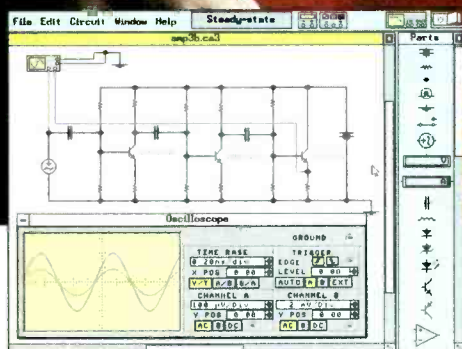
File Edit Circuit Window Help
Steady-state
amp3b.ca3
Parts
Oscilloscope
GROUND
TIME BASE
0.20ms/div
X POS 0.00
Y/T A/B B/A
TRIGGER
EDGE
LEVEL 0.00
AUTO A B EXT
CHANNEL A
100 µV/Div
Y POS 0.00
AC 0 DC
CHANNEL B
2 mV/Div
Y POS 0.00
AC 0 DC